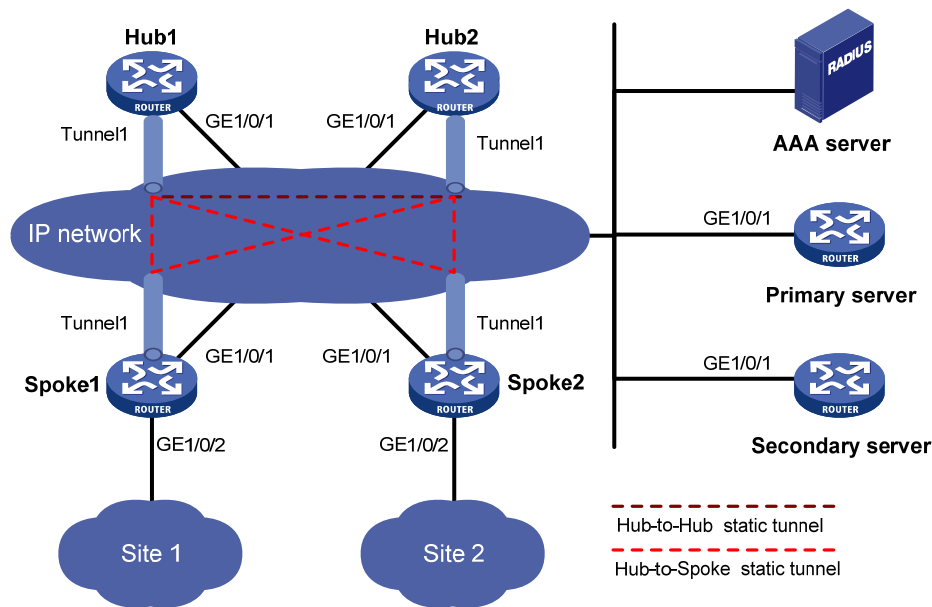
Hub1

ROUTER

GE1/0/1

Tunnel1

Hub2

ROUTER

GE1/0/1

Tunnel1

RADIUS

AAA server

IP network

GE1/0/1

ROUTER

Primary server

Tunnel1

GE1/0/1

GE1/0/1

Tunnel1

Spoke1

ROUTER

ROUTER

Spoke2

GE1/0/1

ROUTER

Secondary server

GE1/0/2

GE1/0/2

Site 1

Site 2

Hub-to-Hub static tunnel

Hub-to-Spoke static tunnel